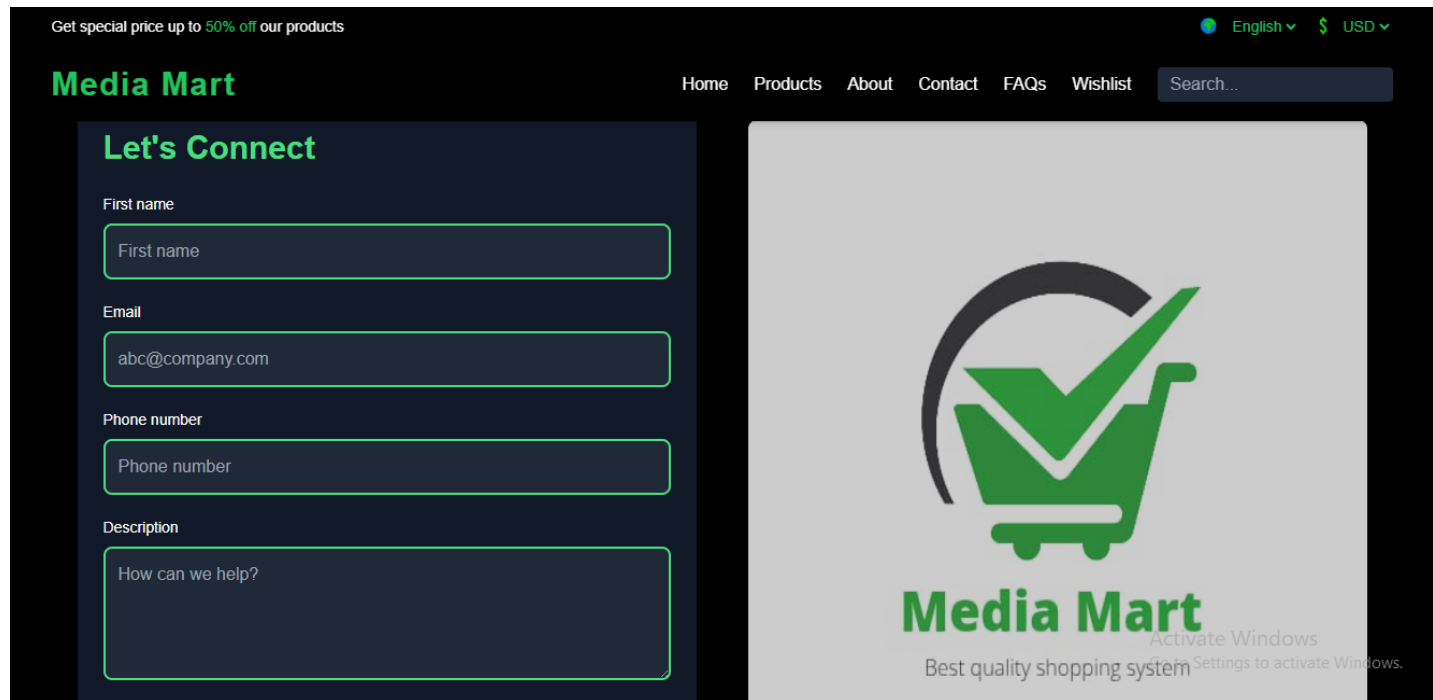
Get special price up to 50% off our products

English USD

Media Mart

Home Products About Contact FAQs Wishlist Search...

Let's Connect

First name

First name

Email

abc@company.com

Phone number

Phone number

Description

How can we help?

Media Mart

Best quality shopping system

Activate Windows

Go to Settings to activate Windows.